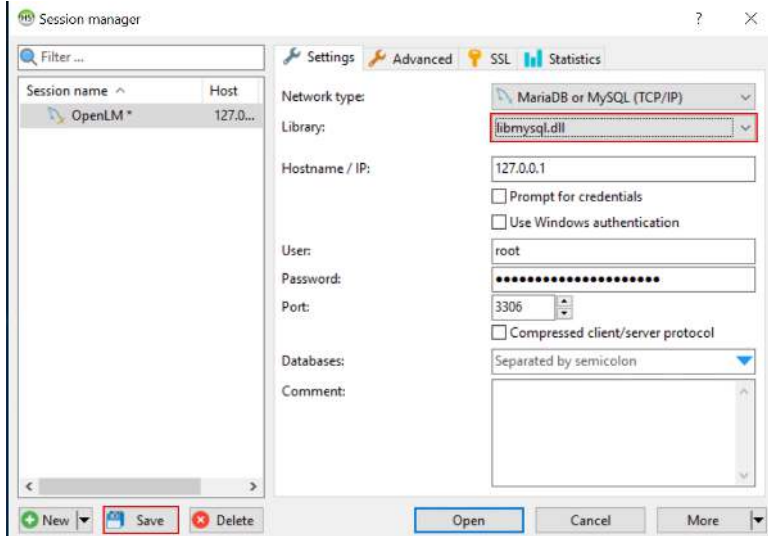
Session manager

?

Filter ...

Session name

Host

OpenLM *

127.0...

Settings

Advanced

SSL

Statistics

Network type:

MariaDB or MySQL (TCP/IP)

Library:

libmysql.dll

Hostname / IP:

127.0.0.1

Prompt for credentials

Use Windows authentication

User:

root

Password:

••••••••••••••••••••••

Port:

3306

Compressed client/server protocol

Databases:

Separated by semicolon

Comment:

New

Save

Delete

Open

Cancel

More